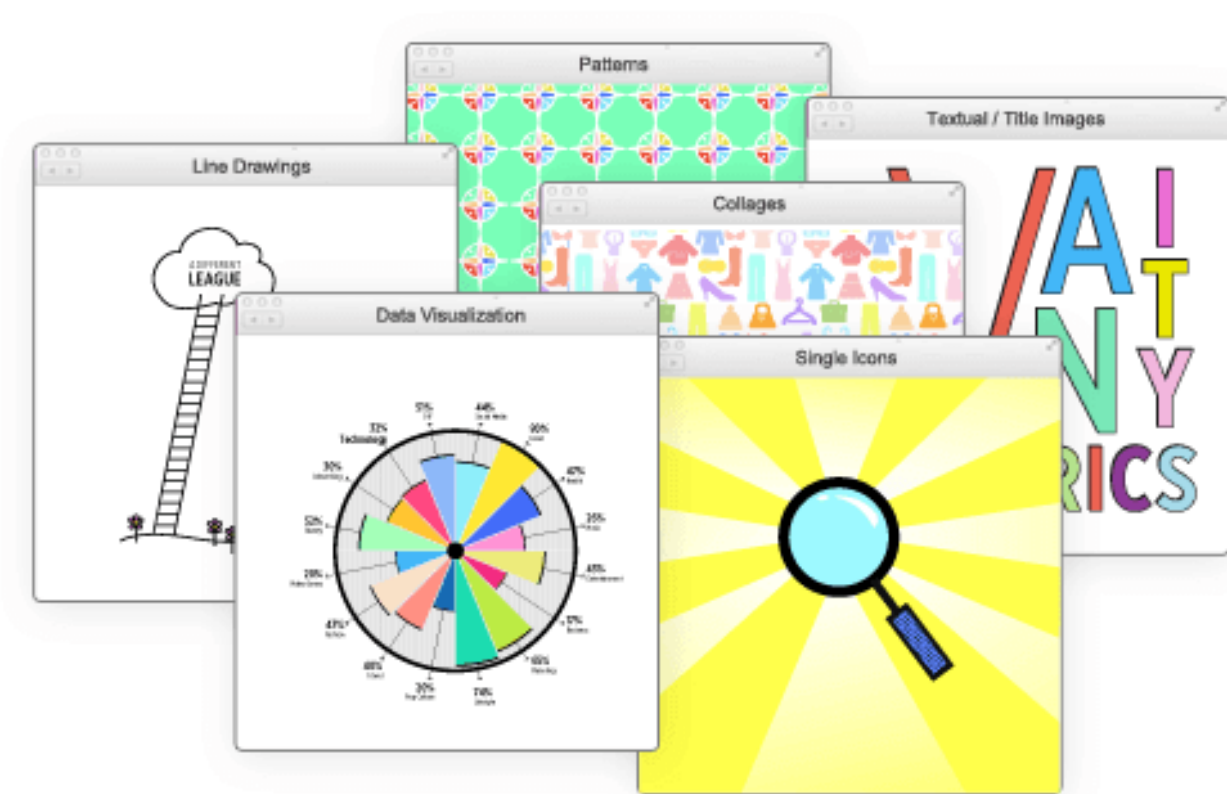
Patterns

Textual / Title Images

Line Drawings

Collages

A DIFFERENT LEAGUE

Data Visualization

Single Icons

AI
AT
NY
RICS

57%
44%
90%
32%
Technology
47%
30%
35%
52%
45%
28%
57%
47%
65%
48%
20%
74%